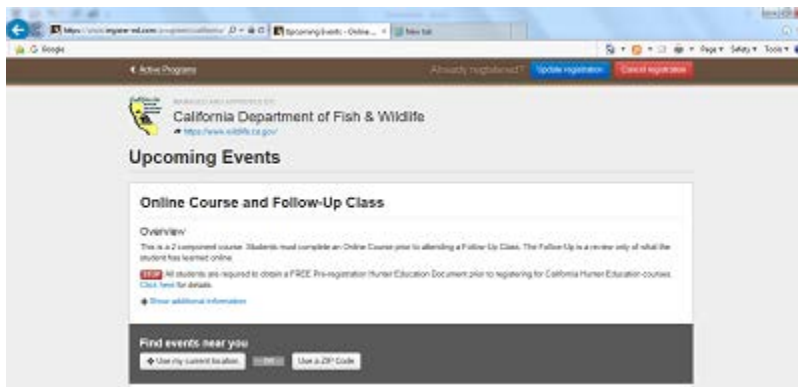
https://www.register-ed.com/programs/california/ Upcoming Events - Online... × New tab

Google

Page ▾ Safety ▾ Tools ▾

◂ Active Programs

Already registered? Update registration Cancel registration

MANAGED AND APPROVED BY

California Department of Fish & Wildlife

https://www.wildlife.ca.gov/

Upcoming Events

Online Course and Follow-Up Class

Overview

This is a 2 component course. Students must complete an Online Course prior to attending a Follow Up Class. The Follow-Up is a review only of what the student has learned online.

STOP All students are required to obtain a FREE Pre-registration Hunter Education Document prior to registering for California Hunter Education courses. Click here for details.

Show additional information

Find events near you

Use my current location OR Use a ZIP Code